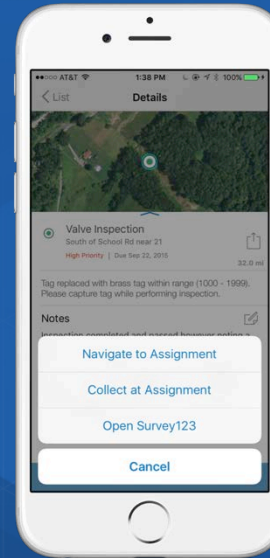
●●●○○ AT&T
1:38 PM
100%

List
Details

Valve Inspection
South of School Rd near 21
High Priority | Due Sep 22, 2015
32.0 mi

Tag replaced with brass tag within range (1000 - 1999). Please capture tag while performing inspection.

Notes
Inspection completed and passed however noting a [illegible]

Navigate to Assignment
Collect at Assignment
Open Survey123
Cancel